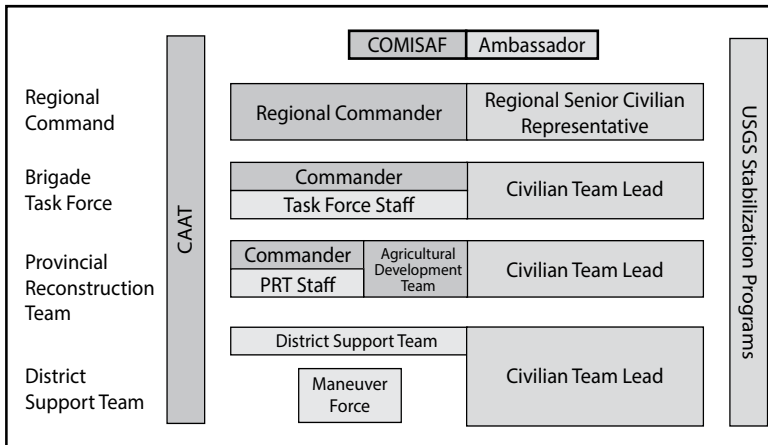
COMISAF | Ambassador

CAAT

Regional Command

Regional Commander | Regional Senior Civilian Representative

Brigade Task Force

Commander

Task Force Staff

Civilian Team Lead

Provincial Reconstruction Team

Commander

PRT Staff

Agricultural Development Team

Civilian Team Lead

District Support Team

District Support Team

Maneuver Force

Civilian Team Lead

USGS Stabilization Programs